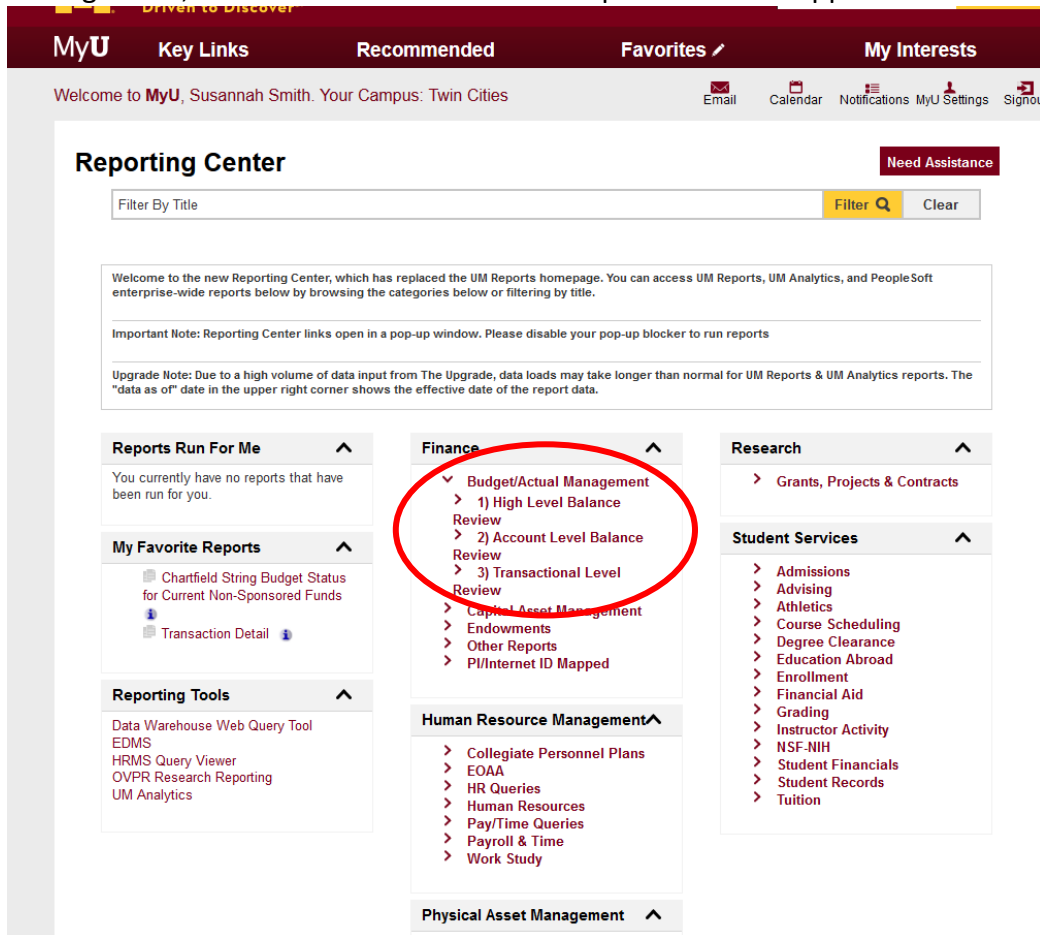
Driven to Discover

MyU Key Links Recommended Favorites My Interests

Welcome to MyU, Susannah Smith. Your Campus: Twin Cities

Email Calendar Notifications MyU Settings Signou

Reporting Center

Need Assistance

Filter By Title

Filter Clear

Welcome to the new Reporting Center, which has replaced the UM Reports homepage. You can access UM Reports, UM Analytics, and PeopleSoft enterprise-wide reports below by browsing the categories below or filtering by title.

Important Note: Reporting Center links open in a pop-up window. Please disable your pop-up blocker to run reports

Upgrade Note: Due to a high volume of data input from The Upgrade, data loads may take longer than normal for UM Reports & UM Analytics reports. The "data as of" date in the upper right corner shows the effective date of the report data.

Reports Run For Me

You currently have no reports that have been run for you.

My Favorite Reports

Chartfield String Budget Status for Current Non-Sponsored Funds

Transaction Detail

Reporting Tools

Data Warehouse Web Query Tool
EDMS
HRMS Query Viewer
OVPR Research Reporting
UM Analytics

Finance

Budget/Actual Management
1) High Level Balance Review
2) Account Level Balance Review
3) Transactional Level Review
Capital Asset Management
Endowments
Other Reports
PI/Internet ID Mapped

Human Resource Management

Collegiate Personnel Plans
EOAA
HR Queries
Human Resources
Pay/Time Queries
Payroll & Time
Work Study

Physical Asset Management

Research

Grants, Projects & Contracts

Student Services

Admissions
Advising
Athletics
Course Scheduling
Degree Clearance
Education Abroad
Enrollment
Financial Aid
Grading
Instructor Activity
NSF-NIH
Student Financials
Student Records
Tuition